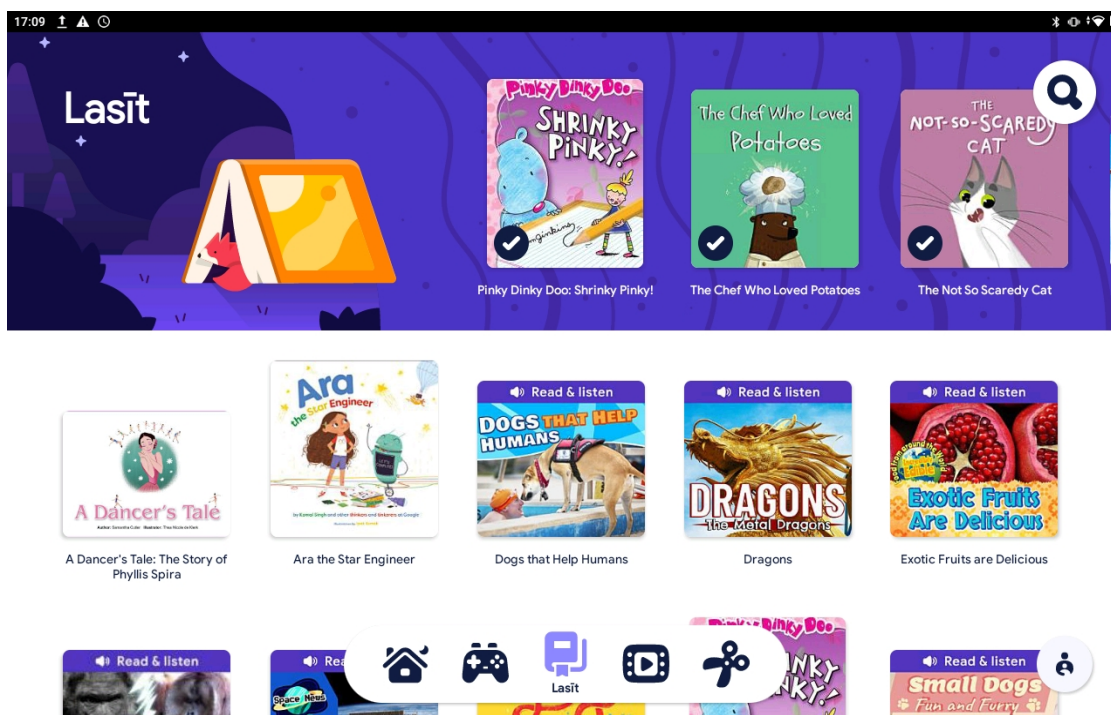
17:09

Lasīt

Pinky Dinky Doo
SHRINKY PINKY!
Pinky Dinky Doo: Shrinky Pinky!

The Chef Who Loved Potatoes
The Chef Who Loved Potatoes

THE NOT-SO-SCAREDY CAT
The Not So Scaredy Cat

A Dancer's Tale
A Dancer's Tale: The Story of Phyllis Spira

Ara the Star Engineer
Ara the Star Engineer

Read & listen
DOGS THAT HELP HUMANS
Dogs that Help Humans

Read & listen
DRAGONS
The Metal Dragons
Dragons

Read & listen
Exotic Fruits Are Delicious
Exotic Fruits are Delicious

Read & listen

Rea
Space News

Pinky Dinky Doo
NKY

Lasīt

Read & listen
Small Dogs
Fun and Furry